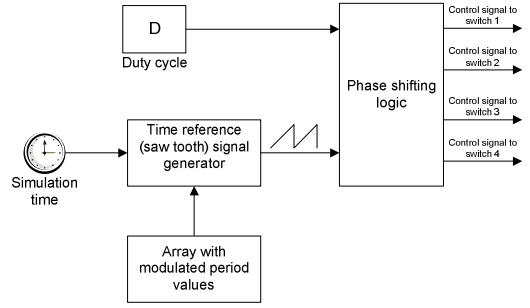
D

Duty cycle

Phase shifting logic

Control signal to switch 1

Control signal to switch 2

Control signal to switch 3

Control signal to switch 4

Simulation time

Time reference (saw tooth) signal generator

Array with modulated period values